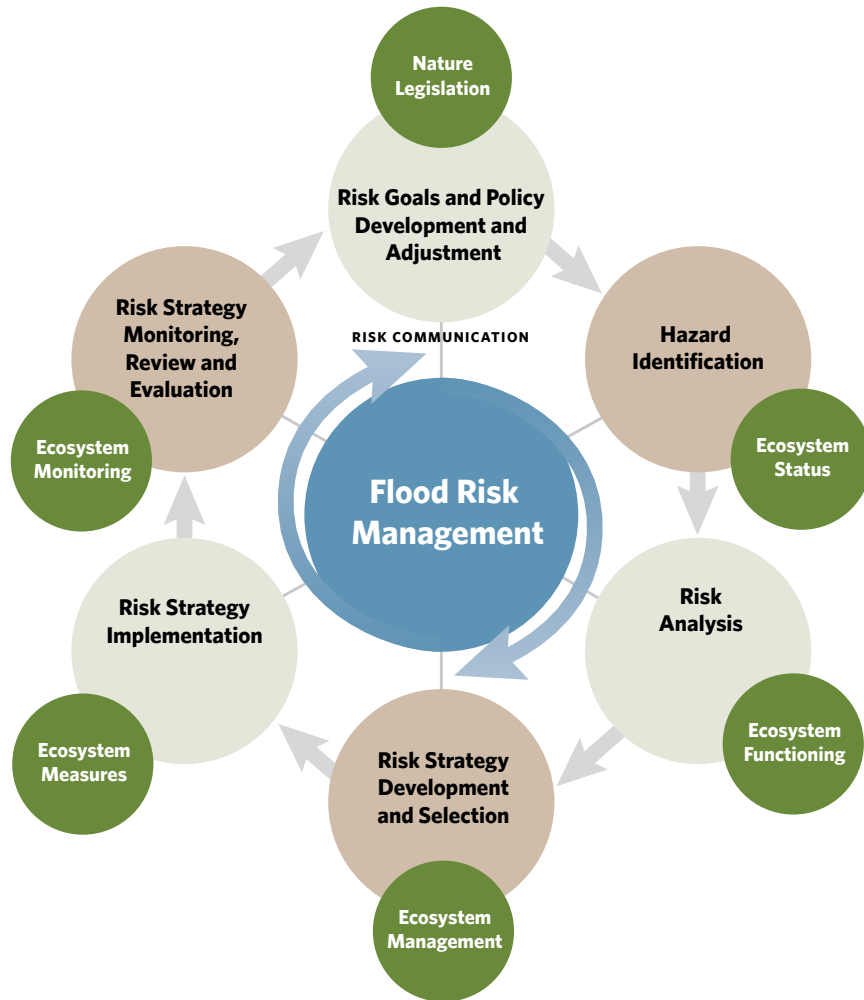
Nature Legislation

Risk Goals and Policy Development and Adjustment

Hazard Identification

Ecosystem Status

Risk Analysis

Ecosystem Functioning

Risk Strategy Development and Selection

Ecosystem Management

Risk Strategy Implementation

Ecosystem Measures

Risk Strategy Monitoring, Review and Evaluation

Ecosystem Monitoring

RISK COMMUNICATION

Flood Risk Management